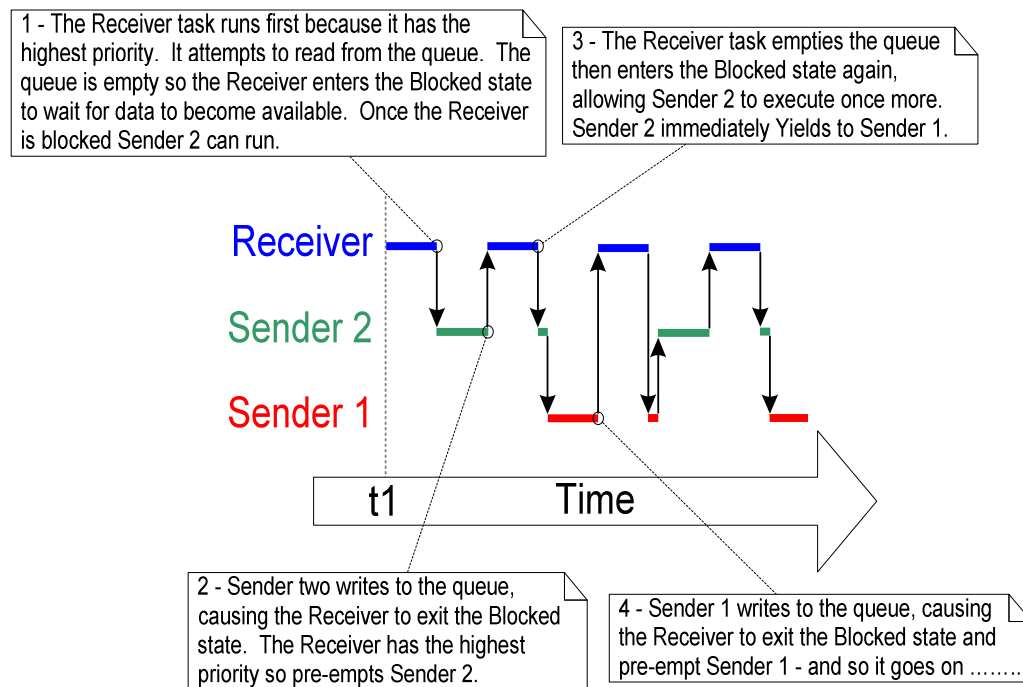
1 - The Receiver task runs first because it has the highest priority. It attempts to read from the queue. The queue is empty so the Receiver enters the Blocked state to wait for data to become available. Once the Receiver is blocked Sender 2 can run.

3 - The Receiver task empties the queue then enters the Blocked state again, allowing Sender 2 to execute once more. Sender 2 immediately Yields to Sender 1.

Receiver

Sender 2

Sender 1

t1

Time

2 - Sender two writes to the queue, causing the Receiver to exit the Blocked state. The Receiver has the highest priority so pre-empts Sender 2.

4 - Sender 1 writes to the queue, causing the Receiver to exit the Blocked state and pre-empt Sender 1 - and so it goes on ........